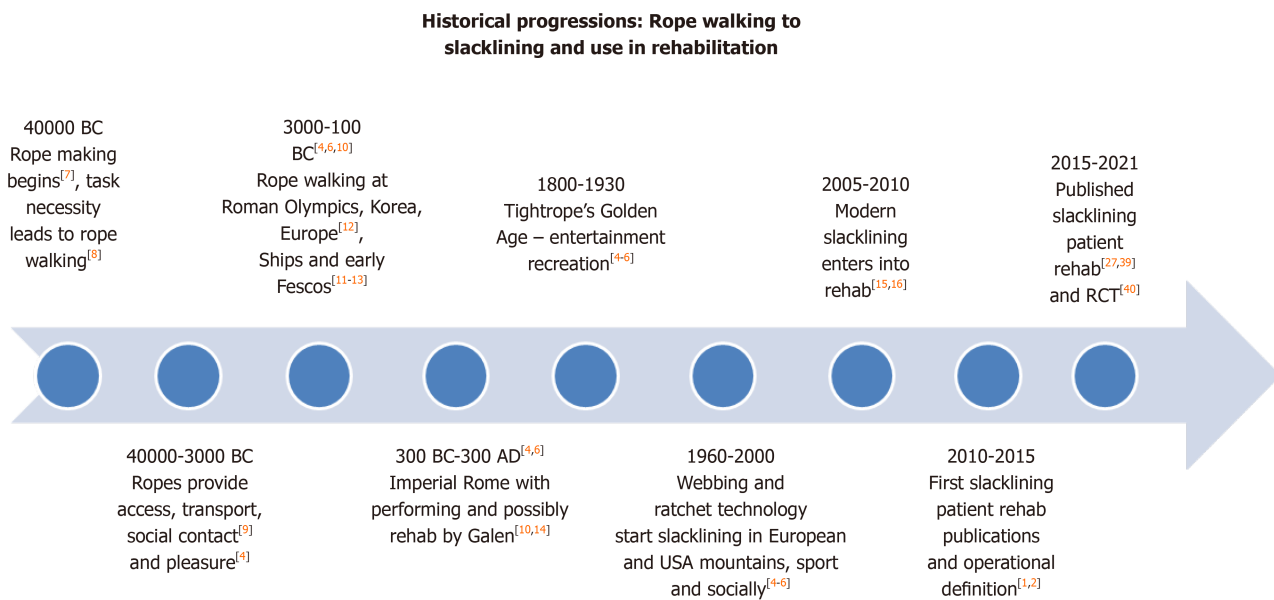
Historical progressions: Rope walking to slacklining and use in rehabilitation

40000 BC
Rope making begins$^{[7]}$, task necessity leads to rope walking$^{[8]}$

3000-100 BC$^{[4,6,10]}$
Rope walking at Roman Olympics, Korea, Europe$^{[12]}$, Ships and early Fescos$^{[11-13]}$

1800-1930
Tightrope's Golden Age – entertainment recreation$^{[4-6]}$

2005-2010
Modern slacklining enters into rehab$^{[15,16]}$

2015-2021
Published slacklining patient rehab$^{[27,39]}$ and RCT$^{[40]}$

40000-3000 BC
Ropes provide access, transport, social contact$^{[9]}$ and pleasure$^{[4]}$

300 BC-300 AD$^{[4,6]}$
Imperial Rome with performing and possibly rehab by Galen$^{[10,14]}$

1960-2000
Webbing and ratchet technology start slacklining in European and USA mountains, sport and socially$^{[4-6]}$

2010-2015
First slacklining patient rehab publications and operational definition$^{[1,2]}$